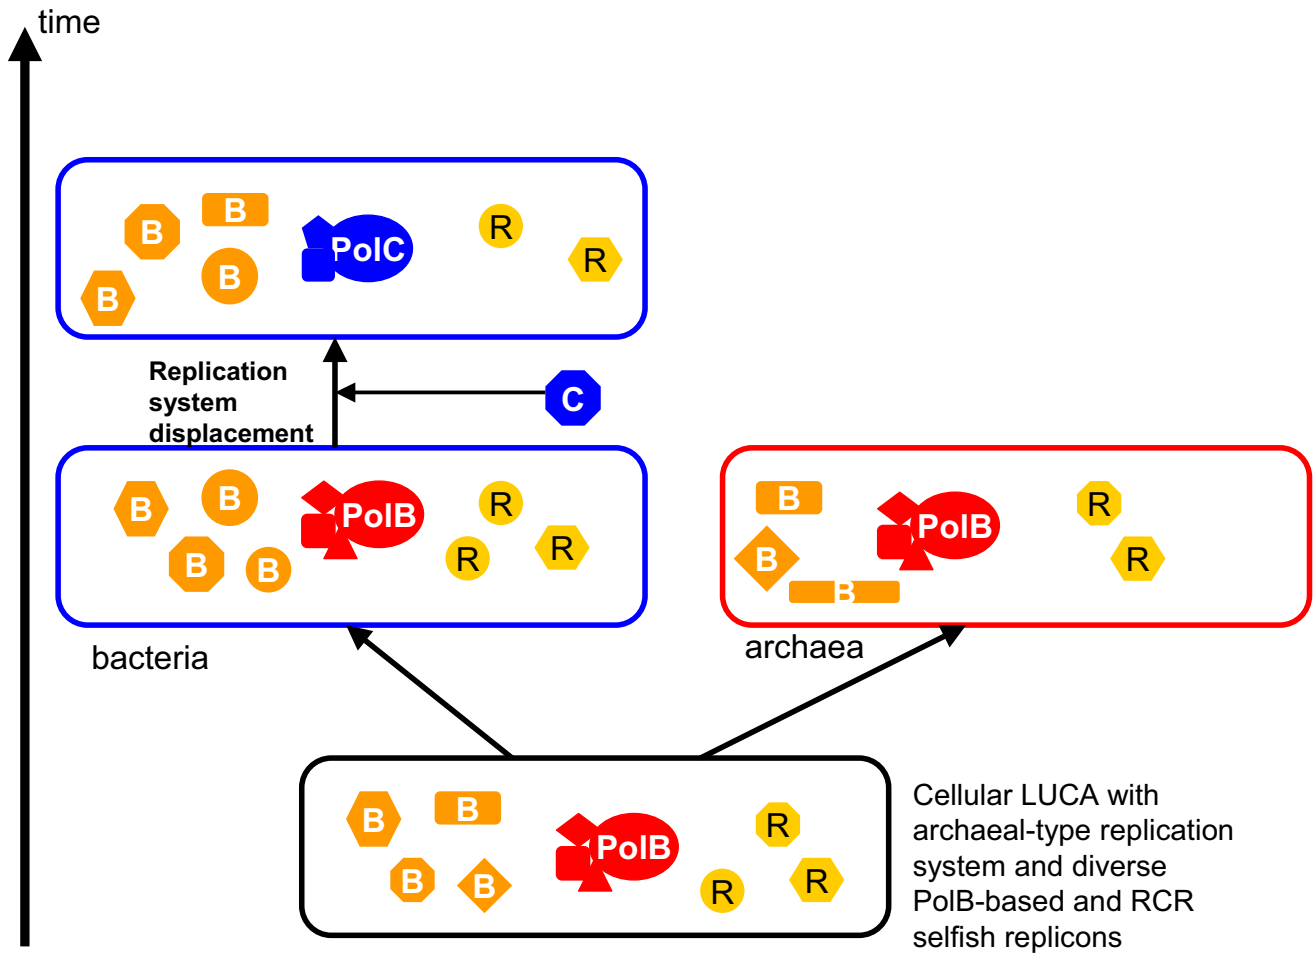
time

B
B
PolC
R
B
R
B

Replication system displacement

C

B
B
PolB
R
R
B
R
B

bacteria

B
PolB
R
B
R
B

archaea

B
B
PolB
R
B
B
R
R

Cellular LUCA with archaeal-type replication system and diverse PolB-based and RCR selfish replicons